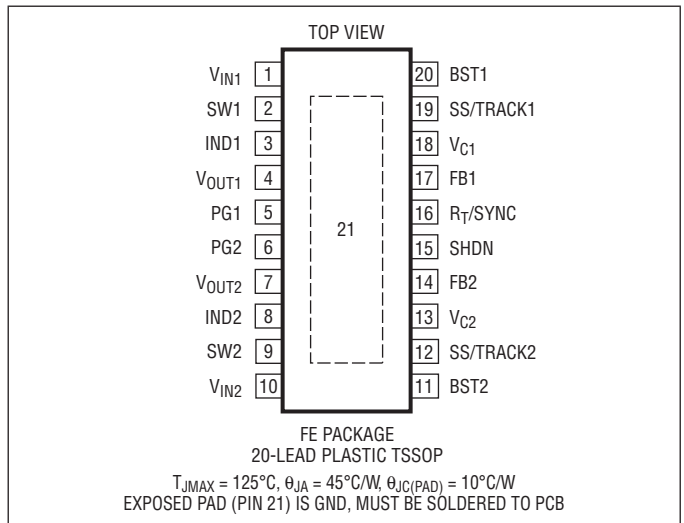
TOP VIEW

$V_{IN1}$ 1
SW1 2
IND1 3
$V_{OUT1}$ 4
PG1 5
PG2 6
$V_{OUT2}$ 7
IND2 8
SW2 9
$V_{IN2}$ 10

21

20 BST1
19 SS/TRACK1
18 $V_{C1}$
17 FB1
16 $R_T$/SYNC
15 SHDN
14 FB2
13 $V_{C2}$
12 SS/TRACK2
11 BST2

FE PACKAGE
20-LEAD PLASTIC TSSOP

$T_{JMAX} = 125°C$, $\theta_{JA} = 45°C/W$, $\theta_{JC(PAD)} = 10°C/W$
EXPOSED PAD (PIN 21) IS GND, MUST BE SOLDERED TO PCB